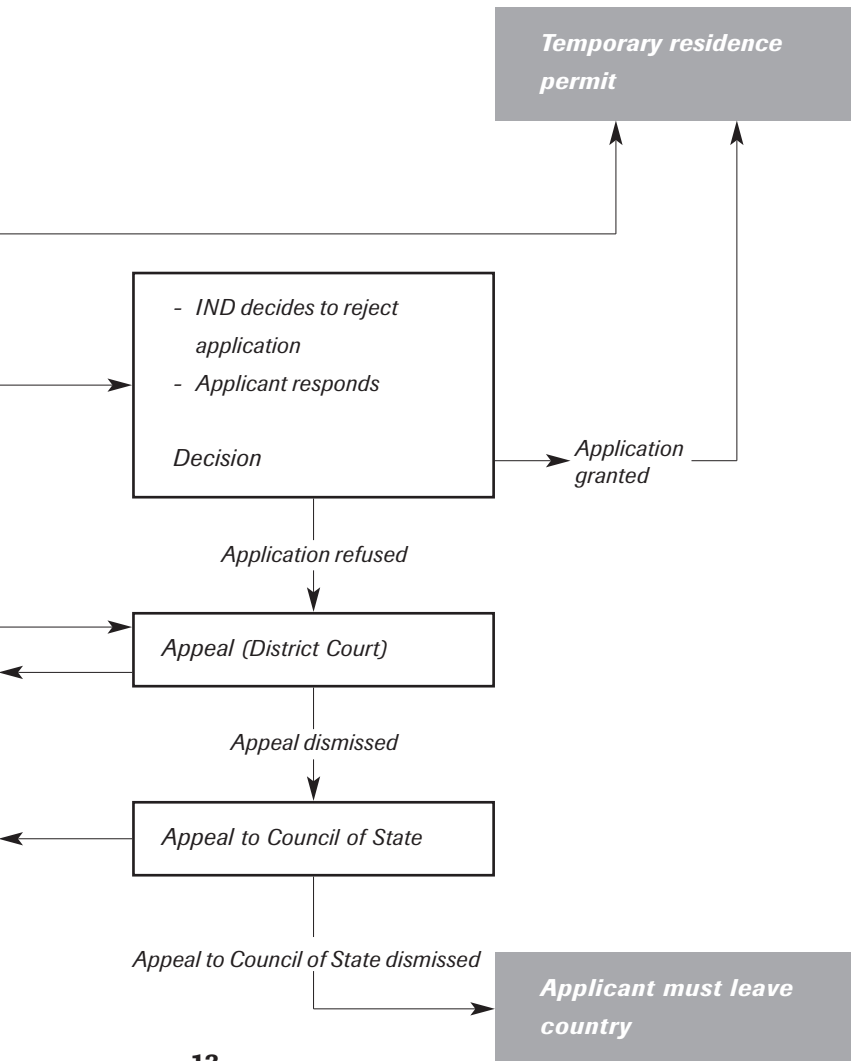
Temporary residence permit

- IND decides to reject application
- Applicant responds

Decision

Application granted

Application refused

Appeal (District Court)

Appeal dismissed

Appeal to Council of State

Appeal to Council of State dismissed

Applicant must leave country

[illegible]